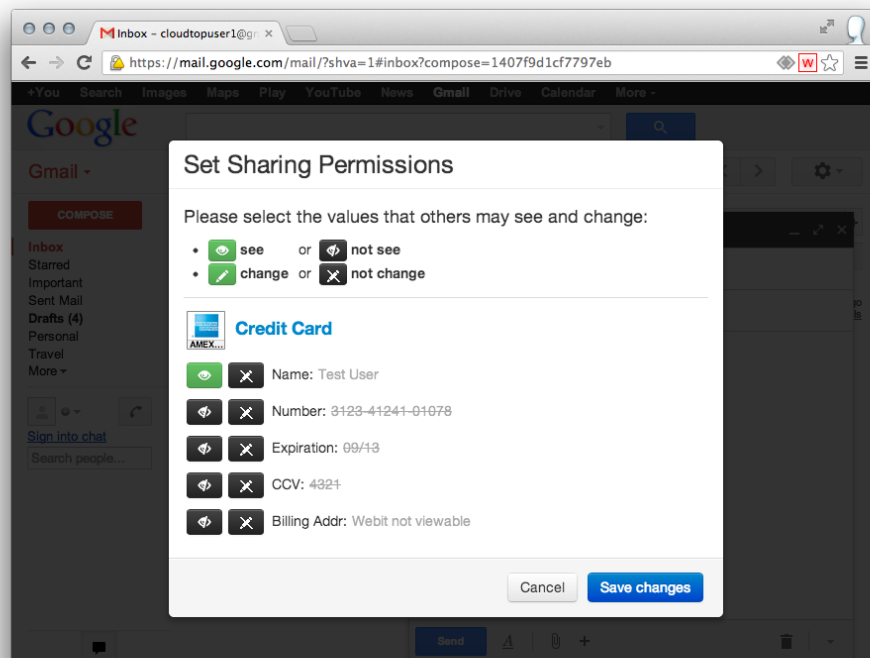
Inbox – cloudtopuser1@g

https://mail.google.com/mail/?shva=1#inbox?compose=1407f9d1cf7797eb

+You Search Images Maps Play YouTube News Gmail Drive Calendar More

Google

Gmail

COMPOSE

Inbox
Starred
Important
Sent Mail
Drafts (4)
Personal
Travel
More

Sign into chat
Search people...

Set Sharing Permissions

Please select the values that others may see and change:

see or not see
change or not change

AMEX
Credit Card

Name: Test User
Number: ~~3123-41241-01078~~
Expiration: ~~09/13~~
CCV: ~~4321~~
Billing Addr: Webit not viewable

Cancel Save changes

Send